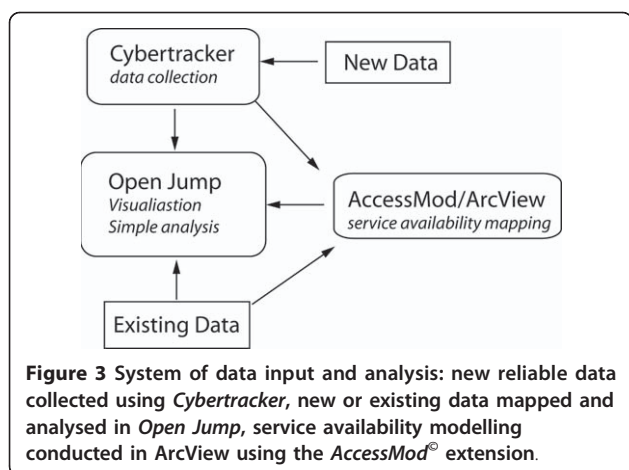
Cybertracker
data collection

New Data

Open Jump
Visualiastion
Simple analysis

AccessMod/ArcView
service availability mapping

Existing Data

**Figure 3** System of data input and analysis: new reliable data collected using *Cybertracker*, new or existing data mapped and analysed in *Open Jump*, service availability modelling conducted in ArcView using the *AccessMod*$^{©}$ extension.